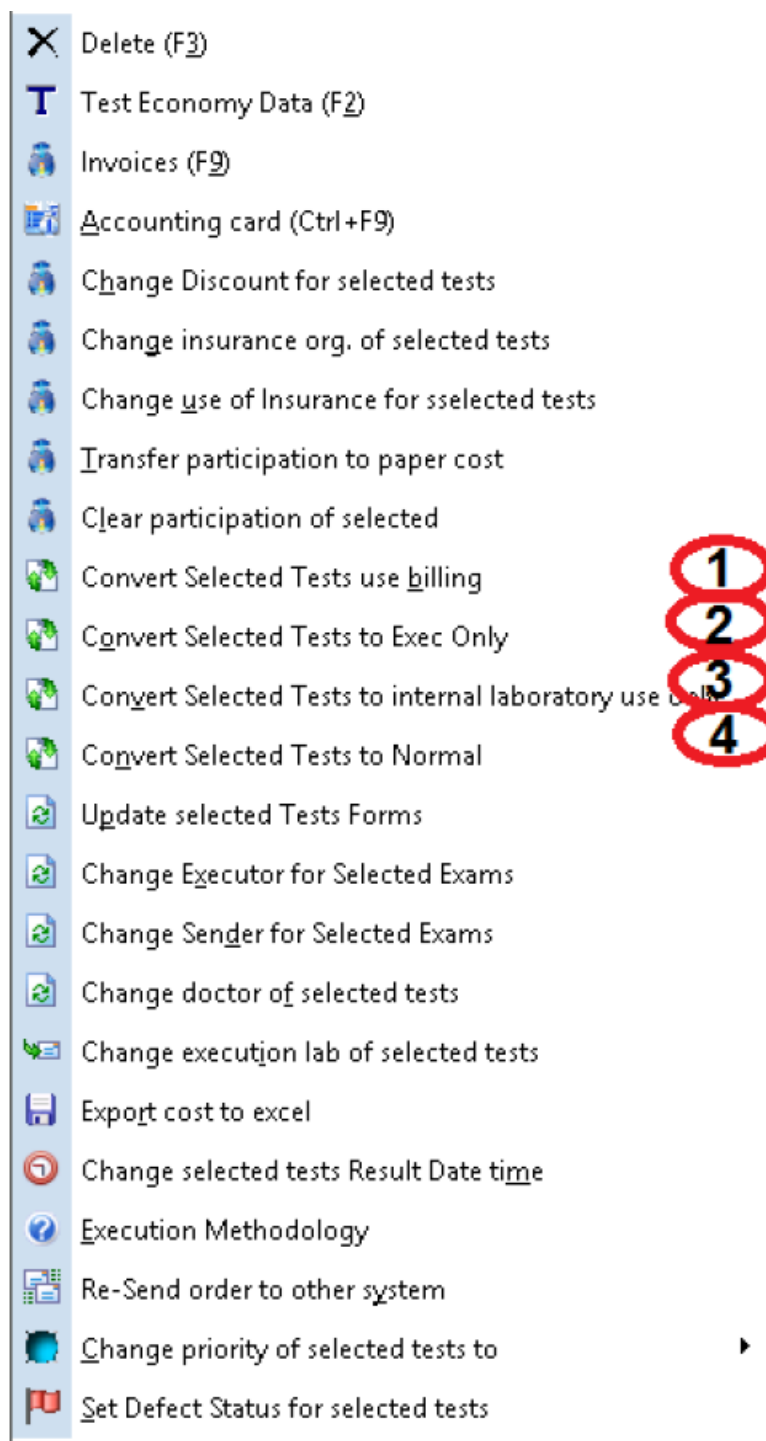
Delete (F3)
Test Economy Data (F2)
Invoices (F9)
Accounting card (Ctrl+F9)
Change Discount for selected tests
Change insurance org. of selected tests
Change use of Insurance for sselected tests
Transfer participation to paper cost
Clear participation of selected
Convert Selected Tests use billing
Convert Selected Tests to Exec Only
Convert Selected Tests to internal laboratory use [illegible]
Convert Selected Tests to Normal
Update selected Tests Forms
Change Executor for Selected Exams
Change Sender for Selected Exams
Change doctor of selected tests
Change execution lab of selected tests
Export cost to excel
Change selected tests Result Date time
Execution Methodology
Re-Send order to other system
Change priority of selected tests to
Set Defect Status for selected tests

1
2
3
4